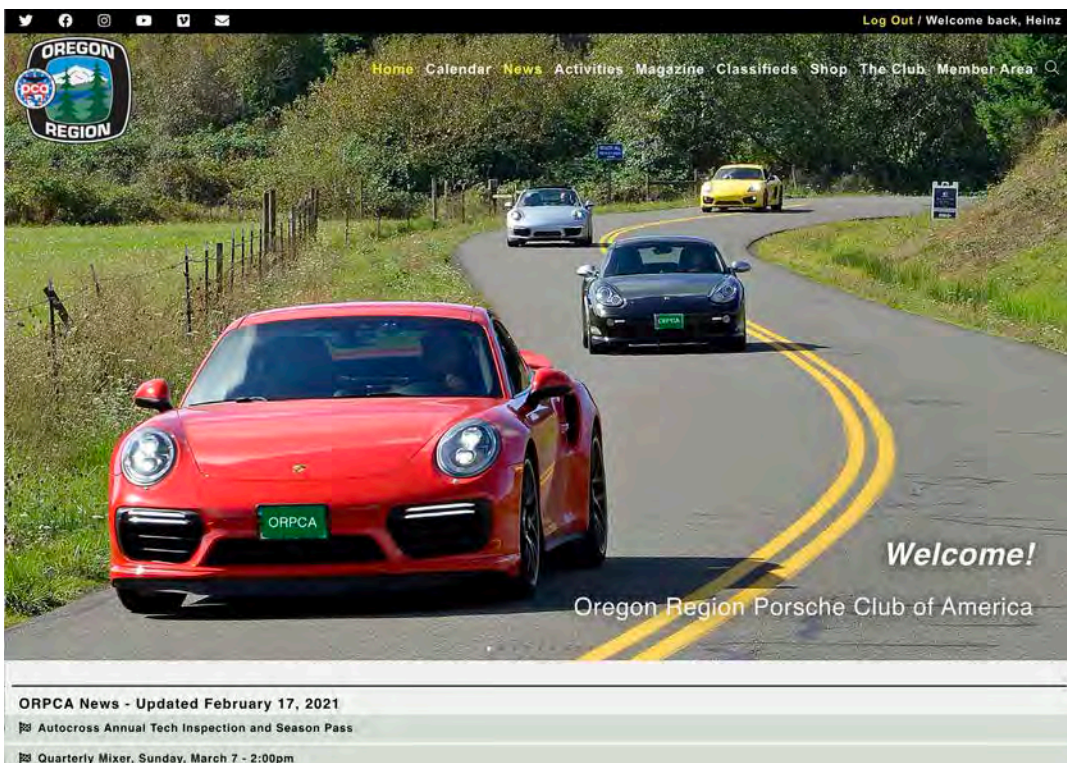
Log Out / Welcome back, Heinz

OREGON
PCA
REGION

Home Calendar News Activities Magazine Classifieds Shop The Club Member Area

ORPCA

ORPCA

Welcome!

Oregon Region Porsche Club of America

ORPCA News - Updated February 17, 2021

Autocross Annual Tech Inspection and Season Pass

Quarterly Mixer, Sunday, March 7 - 2:00pm